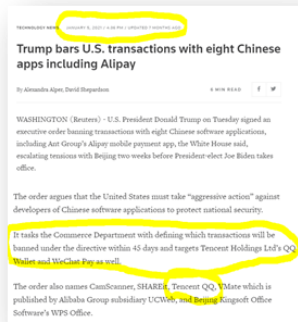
TECHNOLOGY NEWS JANUARY 6, 2021 / 4:38 PM / UPDATED 7 MONTHS AGO

Trump bars U.S. transactions with eight Chinese apps including Alipay

By Alexandra Alper, David Shepardson

3 MIN READ

WASHINGTON (Reuters) - U.S. President Donald Trump on Tuesday signed an executive order banning transactions with eight Chinese software applications, including Ant Group's Alipay mobile payment app, the White House said, escalating tensions with Beijing two weeks before President-elect Joe Biden takes office.

The order argues that the United States must take "aggressive action" against developers of Chinese software applications to protect national security.

It tasks the Commerce Department with defining which transactions will be banned under the directive within 45 days and targets Tencent Holdings Ltd's QQ Wallet and WeChat Pay as well.

The order also names CamScanner, SHAREit, Tencent QQ, VMate which is published by Alibaba Group subsidiary UCWeb, and Beijing Kingsoft Office Software's WPS Office.